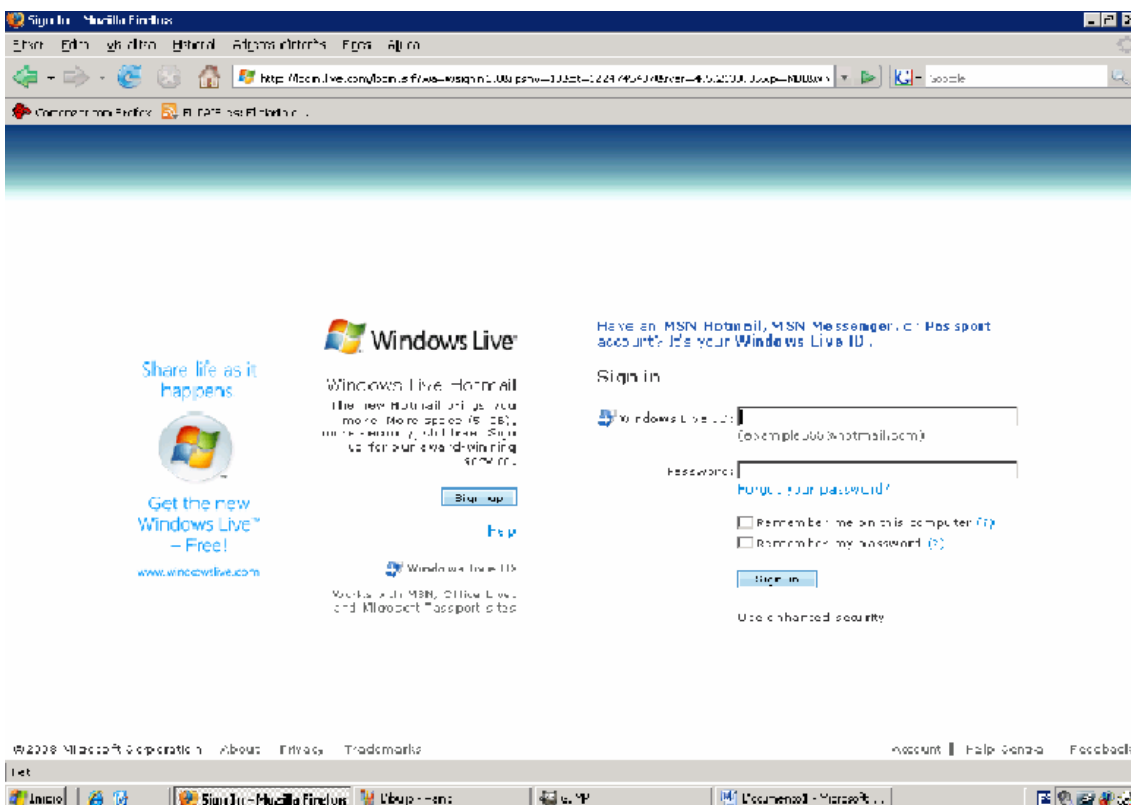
Sign In - Mozilla Firefox

Archivo Editar Ver Historial Marcadores Herramientas Ayuda

http://login.live.com/login.srf?wa=wsignin1.0&rpsnv=10&ct=1224749497&rver=4.5.2130.0&wp=MBI&wr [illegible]

Google

Comenzar a usar Firefox   Últimas noticias

Share life as it happens

Get the new Windows Live™ – Free!

www.windowslive.com

Windows Live

Windows Live Hotmail

The new Hotmail gives you more. More space (5 GB), more security, all free. Sign up for our award-winning service.

Sign up

Help

Windows Live ID

Works with MSN, Office Live, and Microsoft Passport sites

Have an MSN Hotmail, MSN Messenger, or Passport account? It's your Windows Live ID.

Sign in

Windows Live ID:

(example555@hotmail.com)

Password:

Forgot your password?

Remember me on this computer (?)

Remember my password (?)

Sign in

Use enhanced security

©2008 Microsoft Corporation   About   Privacy   Trademarks

Account | Help Central   Feedback

Listo

Inicio   Sign In - Mozilla Firefox   Dibujo - Paint   GIMP   Documento1 - Microsoft ...